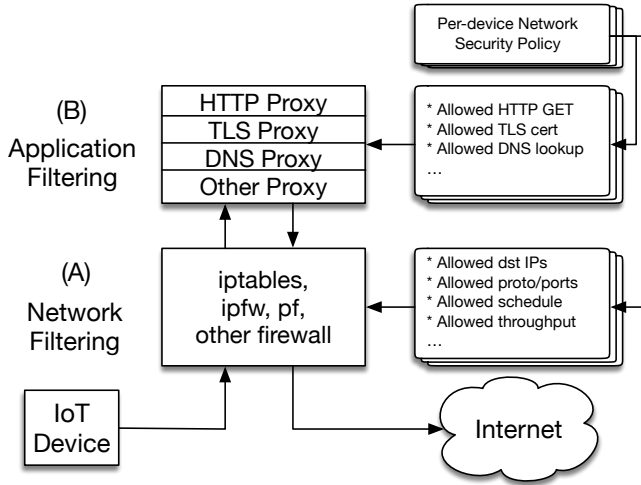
Per-device Network Security Policy

(B)
Application Filtering

HTTP Proxy
TLS Proxy
DNS Proxy
Other Proxy

* Allowed HTTP GET
* Allowed TLS cert
* Allowed DNS lookup
...

(A)
Network Filtering

iptables, ipfw, pf, other firewall

* Allowed dst IPs
* Allowed proto/ports
* Allowed schedule
* Allowed throughput
...

IoT Device

Internet